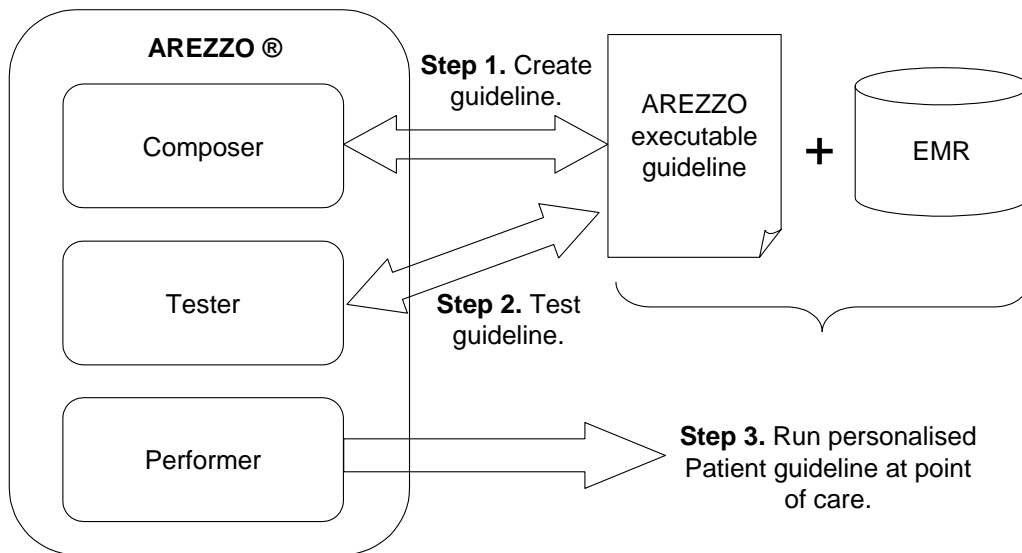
AREZZO ®

Composer

Tester

Performer

**Step 1.** Create guideline.

AREZZO executable guideline

+

EMR

**Step 2.** Test guideline.

**Step 3.** Run personalised Patient guideline at point of care.